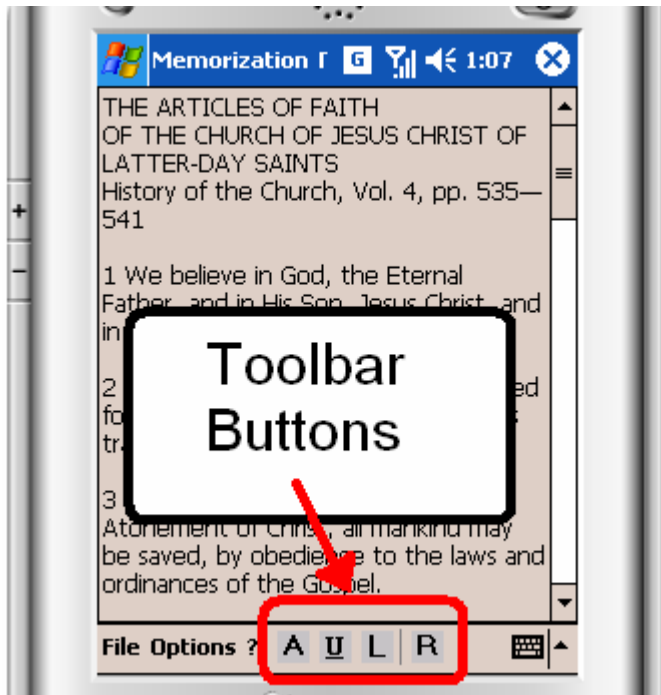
Memorization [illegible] G 1:07

THE ARTICLES OF FAITH
OF THE CHURCH OF JESUS CHRIST OF LATTER-DAY SAINTS
History of the Church, Vol. 4, pp. 535—541

1 We believe in God, the Eternal Father, and in His Son, Jesus Christ, and in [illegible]

2 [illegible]ed fo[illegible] tr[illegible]

3 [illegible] Atonement of Christ, all mankind may be saved, by obedience to the laws and ordinances of the Gospel.

Toolbar Buttons

File Options ? A U L R